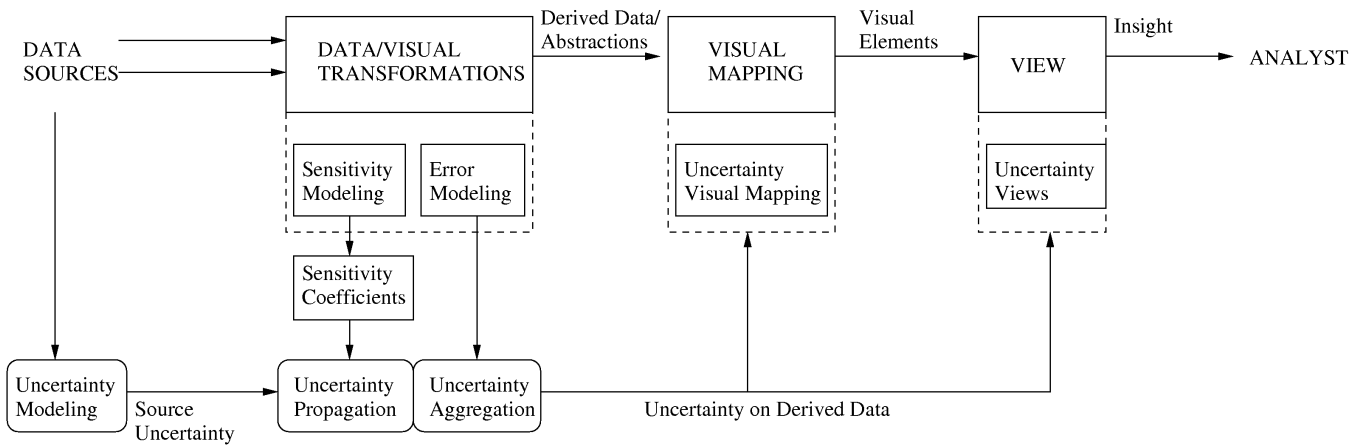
DATA SOURCES

DATA/VISUAL TRANSFORMATIONS

Derived Data/ Abstractions

VISUAL MAPPING

Visual Elements

VIEW

Insight

ANALYST

Sensitivity Modeling

Error Modeling

Uncertainty Visual Mapping

Uncertainty Views

Sensitivity Coefficients

Uncertainty Modeling

Source Uncertainty

Uncertainty Propagation

Uncertainty Aggregation

Uncertainty on Derived Data